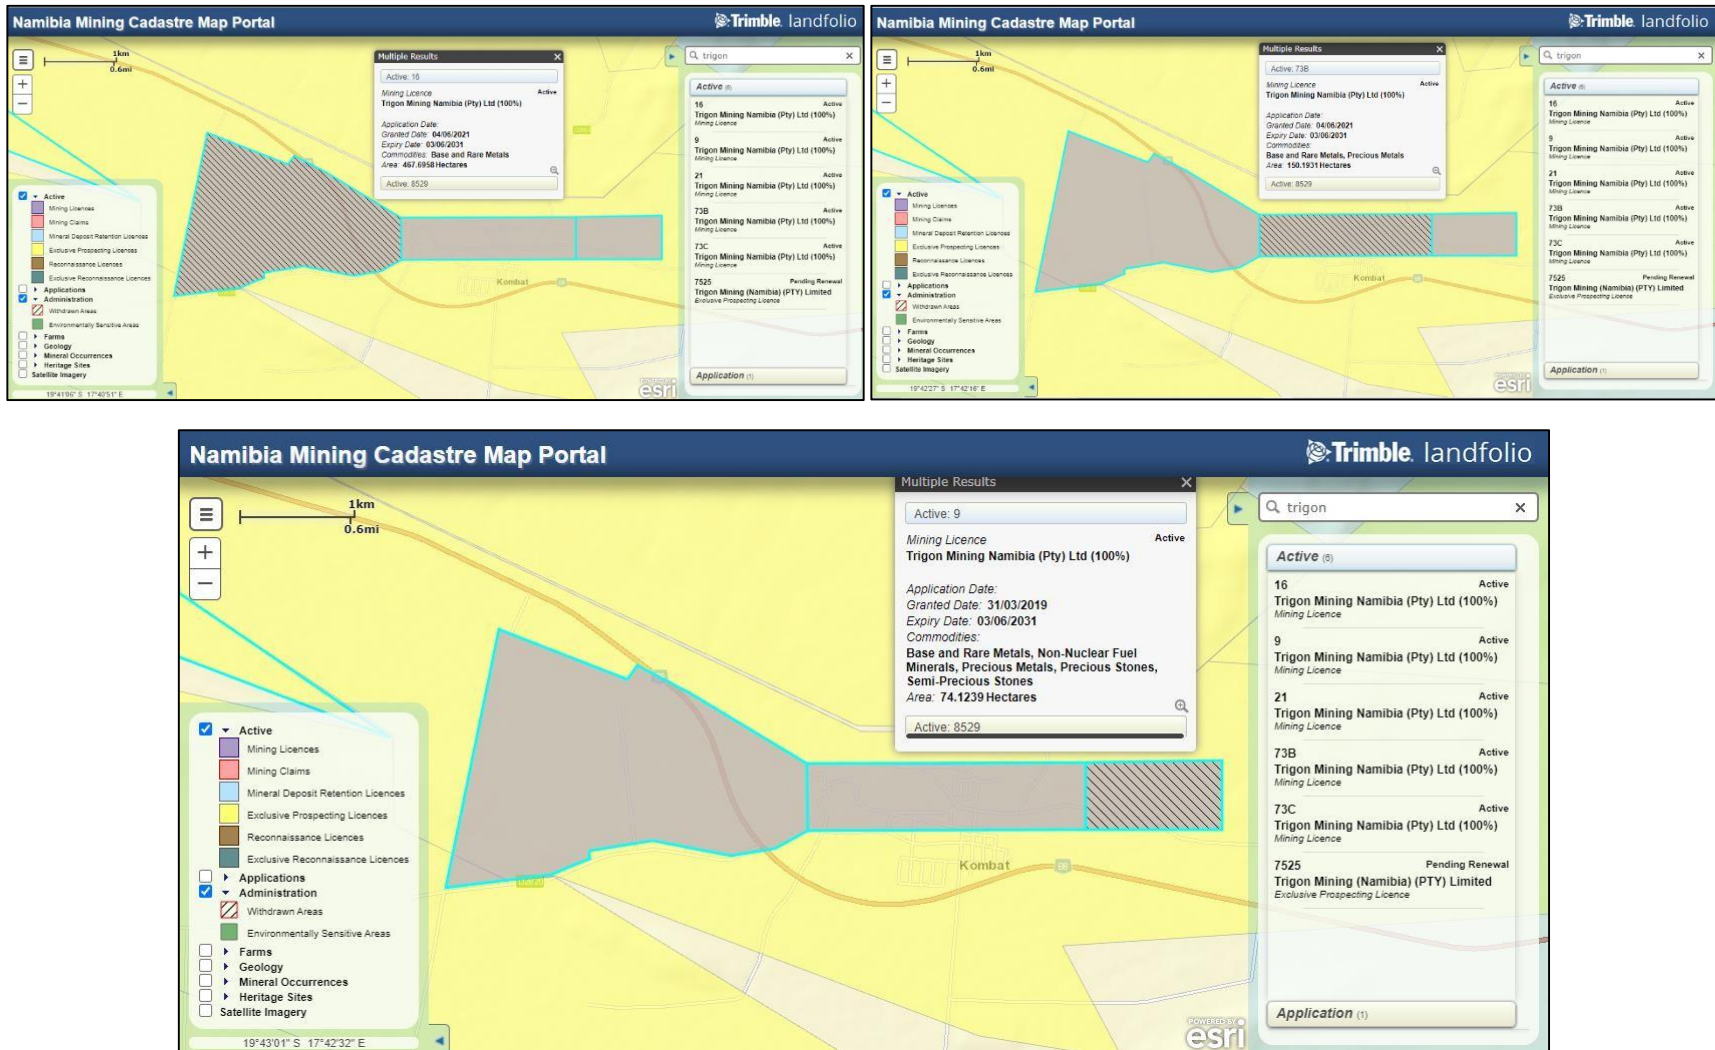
Namibia Mining Cadastre Map Portal
Trimble. landfolio

1km
0.6mi

Multiple Results
Active: 16
Mining Licence Active
Trigon Mining Namibia (Pty) Ltd (100%)
Application Date:
Granted Date: 04/06/2021
Expiry Date: 03/06/2031
Commodities: Base and Rare Metals
Area: 467.6958 Hectares
Active: 8529

trigon
Active (6)
16 Active
Trigon Mining Namibia (Pty) Ltd (100%)
Mining Licence
9 Active
Trigon Mining Namibia (Pty) Ltd (100%)
Mining Licence
21 Active
Trigon Mining Namibia (Pty) Ltd (100%)
Mining Licence
73B Active
Trigon Mining Namibia (Pty) Ltd (100%)
Mining Licence
73C Active
Trigon Mining Namibia (Pty) Ltd (100%)
Mining Licence
7525 Pending Renewal
Trigon Mining (Namibia) (PTY) Limited
Exclusive Prospecting Licence
Application (1)

Active
Mining Licences
Mining Claims
Mineral Deposit Retention Licences
Exclusive Prospecting Licences
Reconnaissance Licences
Exclusive Reconnaissance Licences
Applications
Administration
Withdrawn Areas
Environmentally Sensitive Areas
Farms
Geology
Mineral Occurrences
Heritage Sites
Satellite Imagery
19°41'06" S 17°40'51" E
Kombat
esri

Namibia Mining Cadastre Map Portal
Trimble. landfolio

1km
0.6mi

Multiple Results
Active: 73B
Mining Licence Active
Trigon Mining Namibia (Pty) Ltd (100%)
Application Date:
Granted Date: 04/06/2021
Expiry Date: 03/06/2031
Commodities:
Base and Rare Metals, Precious Metals
Area: 150.1931 Hectares
Active: 8529

trigon
Active (6)
16 Active
Trigon Mining Namibia (Pty) Ltd (100%)
Mining Licence
9 Active
Trigon Mining Namibia (Pty) Ltd (100%)
Mining Licence
21 Active
Trigon Mining Namibia (Pty) Ltd (100%)
Mining Licence
73B Active
Trigon Mining Namibia (Pty) Ltd (100%)
Mining Licence
73C Active
Trigon Mining Namibia (Pty) Ltd (100%)
Mining Licence
7525 Pending Renewal
Trigon Mining (Namibia) (PTY) Limited
Exclusive Prospecting Licence
Application (1)

Active
Mining Licences
Mining Claims
Mineral Deposit Retention Licences
Exclusive Prospecting Licences
Reconnaissance Licences
Exclusive Reconnaissance Licences
Applications
Administration
Withdrawn Areas
Environmentally Sensitive Areas
Farms
Geology
Mineral Occurrences
Heritage Sites
Satellite Imagery
19°42'27" S 17°42'16" E
Kombat
esri

Namibia Mining Cadastre Map Portal
Trimble. landfolio

1km
0.6mi

Multiple Results
Active: 9
Mining Licence Active
Trigon Mining Namibia (Pty) Ltd (100%)
Application Date:
Granted Date: 31/03/2019
Expiry Date: 03/06/2031
Commodities:
Base and Rare Metals, Non-Nuclear Fuel Minerals, Precious Metals, Precious Stones, Semi-Precious Stones
Area: 74.1239 Hectares
Active: 8529

trigon
Active (6)
16 Active
Trigon Mining Namibia (Pty) Ltd (100%)
Mining Licence
9 Active
Trigon Mining Namibia (Pty) Ltd (100%)
Mining Licence
21 Active
Trigon Mining Namibia (Pty) Ltd (100%)
Mining Licence
73B Active
Trigon Mining Namibia (Pty) Ltd (100%)
Mining Licence
73C Active
Trigon Mining Namibia (Pty) Ltd (100%)
Mining Licence
7525 Pending Renewal
Trigon Mining (Namibia) (PTY) Limited
Exclusive Prospecting Licence
Application (1)

Active
Mining Licences
Mining Claims
Mineral Deposit Retention Licences
Exclusive Prospecting Licences
Reconnaissance Licences
Exclusive Reconnaissance Licences
Applications
Administration
Withdrawn Areas
Environmentally Sensitive Areas
Farms
Geology
Mineral Occurrences
Heritage Sites
Satellite Imagery
19°43'01" S 17°42'32" E
Kombat
POWERED BY esri